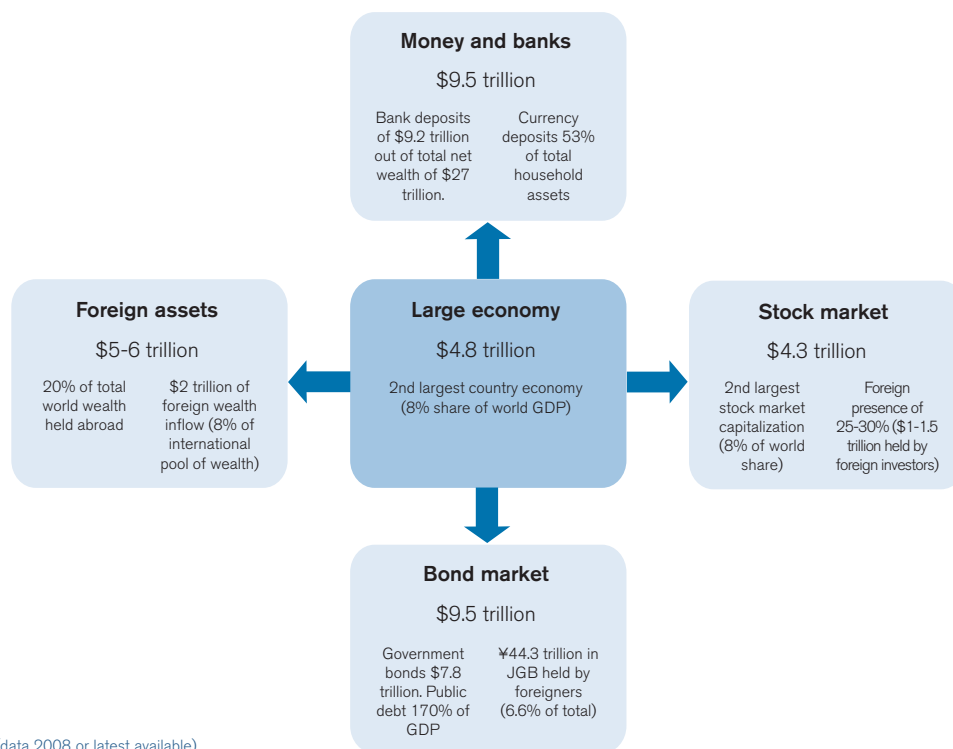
Money and banks

\$9.5 trillion

Bank deposits of \$9.2 trillion out of total net wealth of \$27 trillion.

Currency deposits 53% of total household assets

Foreign assets

\$5-6 trillion

20% of total world wealth held abroad

\$2 trillion of foreign wealth inflow (8% of international pool of wealth)

Large economy

\$4.8 trillion

2nd largest country economy (8% share of world GDP)

Stock market

\$4.3 trillion

2nd largest stock market capitalization (8% of world share)

Foreign presence of 25-30% (\$1-1.5 trillion held by foreign investors)

Bond market

\$9.5 trillion

Government bonds \$7.8 trillion. Public debt 170% of GDP

¥44.3 trillion in JGB held by foreigners (6.6% of total)

data 2008 or latest available)